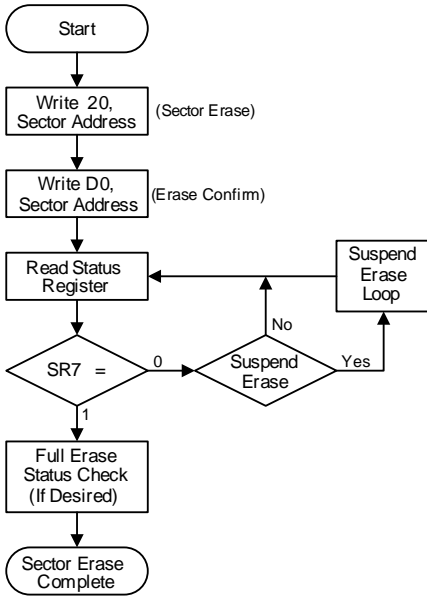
Start

Write 20, Sector Address

(Sector Erase)

Write D0, Sector Address

(Erase Confirm)

Read Status Register

Suspend Erase Loop

No

SR7 =

0

Suspend Erase

Yes

1

Full Erase Status Check (If Desired)

Sector Erase Complete